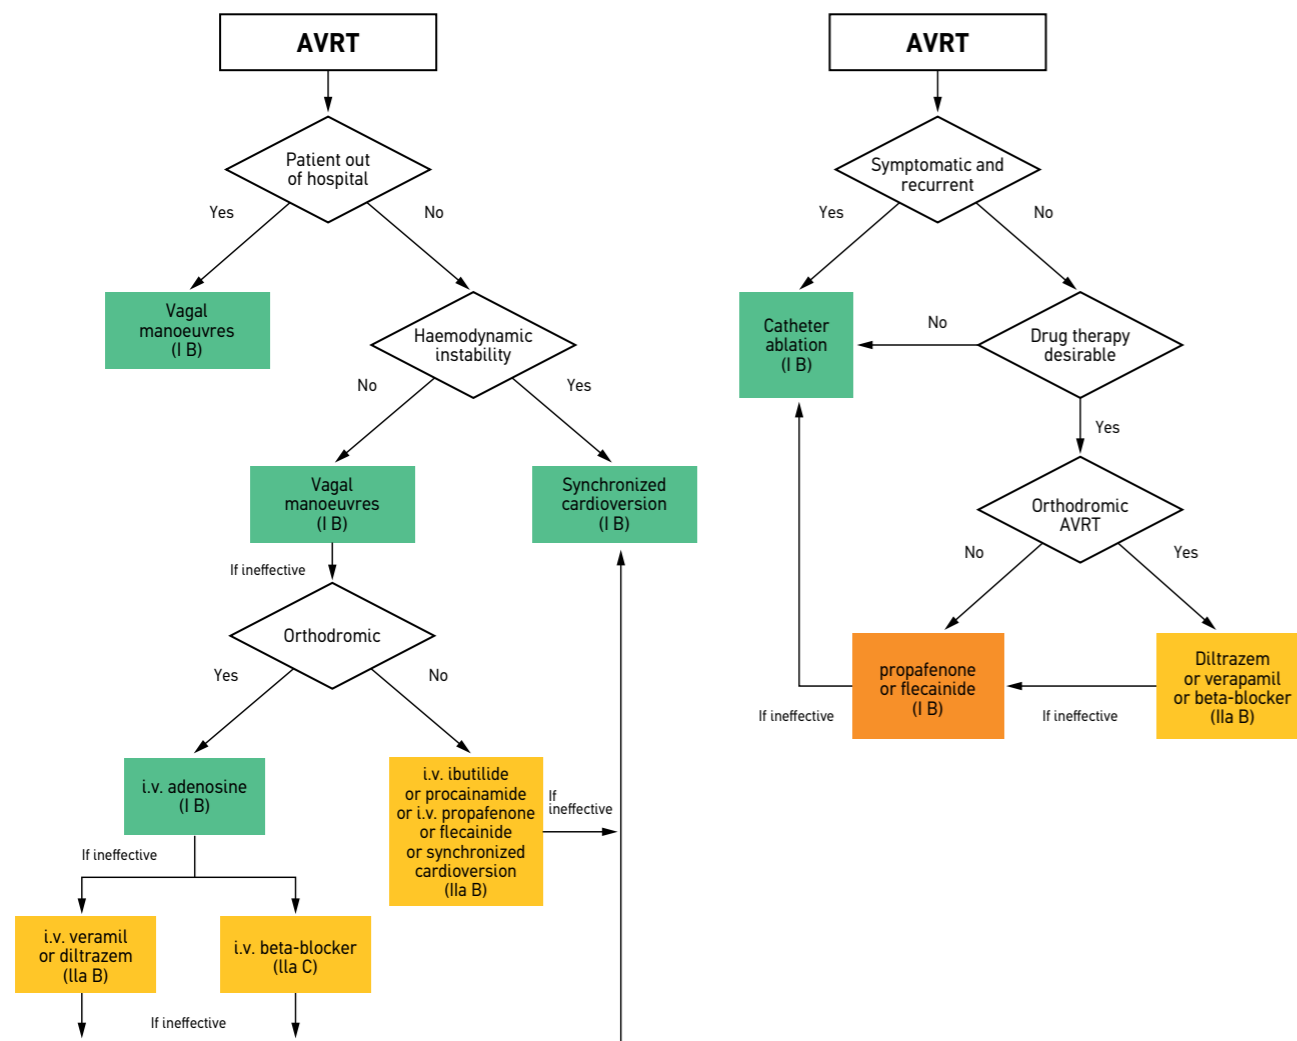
AVRT

Patient out of hospital

Yes

No

Vagal manoeuvres (I B)

Haemodynamic instability

No

Yes

Vagal manoeuvres (I B)

Synchronized cardioversion (I B)

If ineffective

Orthodromic

Yes

No

i.v. adenosine (I B)

i.v. ibutilide or procainamide or i.v. propafenone or flecainide or synchronized cardioversion (IIa B)

If ineffective

If ineffective

i.v. veramil or diltrazem (IIa B)

i.v. beta-blocker (IIa C)

If ineffective

AVRT

Symptomatic and recurrent

Yes

No

Catheter ablation (I B)

No

Drug therapy desirable

Yes

Orthodromic AVRT

No

Yes

propafenone or flecainide (I B)

Diltrazem or verapamil or beta-blocker (IIa B)

If ineffective

If ineffective